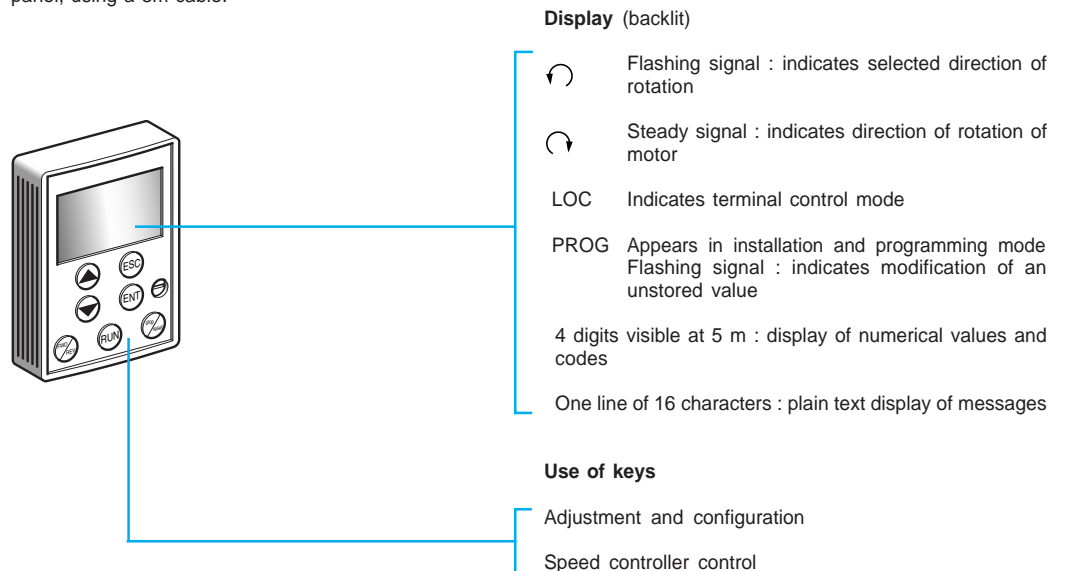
panel, using a 3m cable.

Display (backlit)

Flashing signal : indicates selected direction of rotation

Steady signal : indicates direction of rotation of motor

LOC Indicates terminal control mode

PROG Appears in installation and programming mode
Flashing signal : indicates modification of an unstored value

4 digits visible at 5 m : display of numerical values and codes

One line of 16 characters : plain text display of messages

ESC
ENT
RUN
FWD/REV
STOP/RESET

Use of keys

Adjustment and configuration

Speed controller control